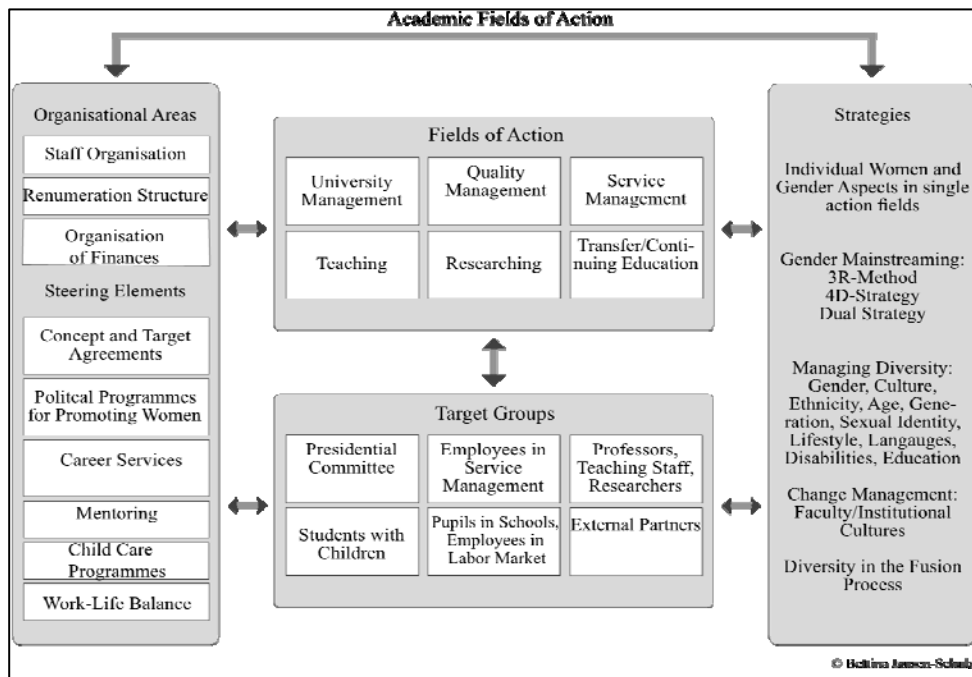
Academic Fields of Action

Organisational Areas

Staff Organisation

Renumeration Structure

Organisation of Finances

Steering Elements

Concept and Target Agreements

Politcal Programmes for Promoting Women

Career Services

Mentoring

Child Care Programmes

Work-Life Balance

Fields of Action

| University Management | Quality Management | Service Management |
|---|---|---|
| Teaching | Researching | Transfer/Continuing Education |

Target Groups

| Presidential Committee | Employees in Service Management | Professors, Teaching Staff, Researchers |
|---|---|---|
| Students with Children | Pupils in Schools, Employees in Labor Market | External Partners |

Strategies

Individual Women and Gender Aspects in single action fields

Gender Mainstreaming: 3R-Method 4D-Strategy Dual Strategy

Managing Diversity: Gender, Culture, Ethnicity, Age, Generation, Sexual Identity, Lifestyle, Langauges, Disabilities, Education

Change Management: Faculty/Institutional Cultures

Diversity in the Fusion Process

© Bettina Jansen-Schulz